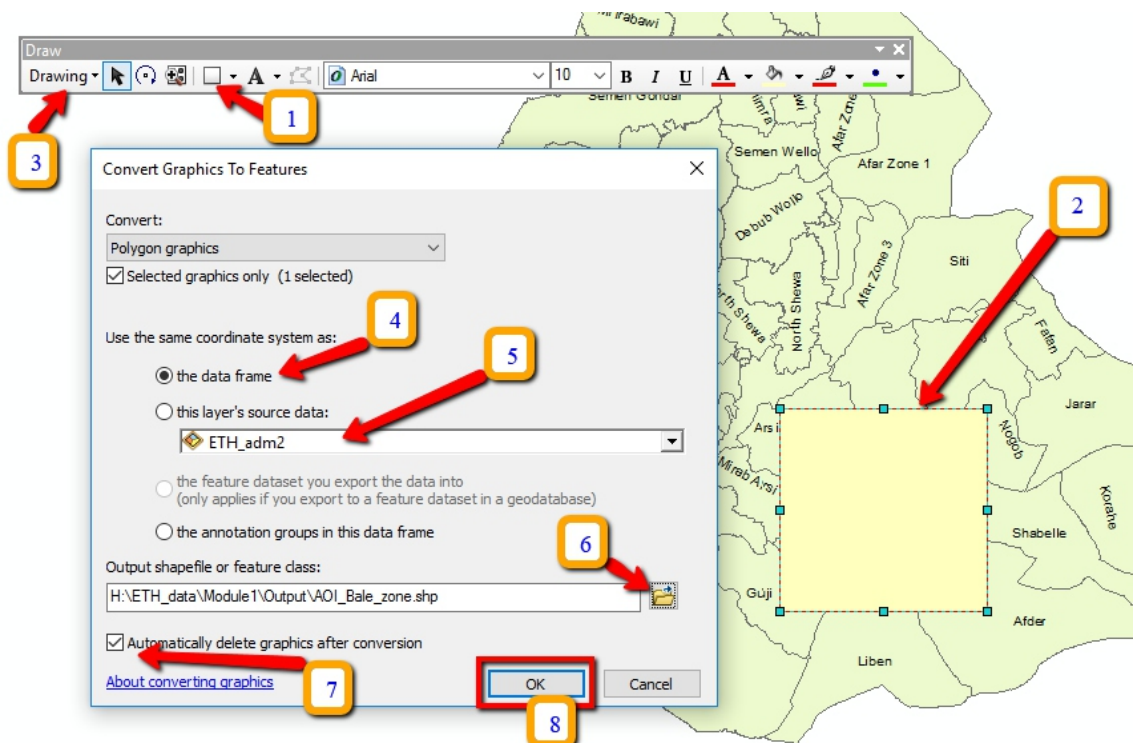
Draw
Drawing
A
Arial
10
B I U
A

1
2
3
4
5
6
7
8

Convert Graphics To Features

Convert:
Polygon graphics
Selected graphics only (1 selected)

Use the same coordinate system as:
the data frame
this layer's source data:
ETH_adm2
the feature dataset you export the data into
(only applies if you export to a feature dataset in a geodatabase)
the annotation groups in this data frame

Output shapefile or feature class:
H:\ETH_data\Module1\Output\AOI_Bale_zone.shp

Automatically delete graphics after conversion

About converting graphics
OK
Cancel

Mirabawi
Semen Gondar
Semen Wello
Afar Zone 1
Afar Zone
Debub Wollo
Afar Zone 3
Siti
North Shewa
North Shewa
Fafan
Jarar
Arsi
Mirab Arsi
Nogob
Korahe
Shabelle
Guji
Afder
Liben